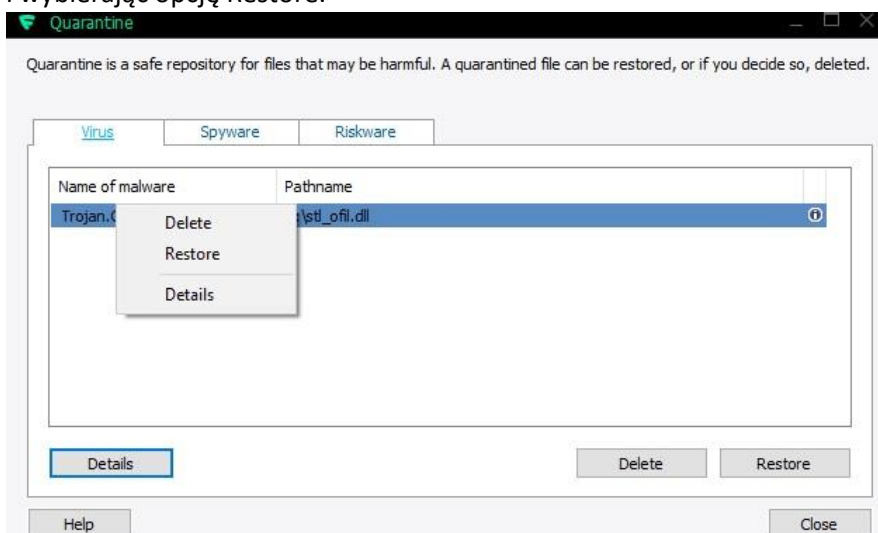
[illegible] wybierając opcję Restore.

Quarantine

Quarantine is a safe repository for files that may be harmful. A quarantined file can be restored, or if you decide so, deleted.

Virus | Spyware | Riskware

| Name of malware | Pathname |
|---|---|
| Trojan.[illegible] | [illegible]\stl_ofil.dll |

Delete
Restore
Details

Details
Delete
Restore
Help
Close